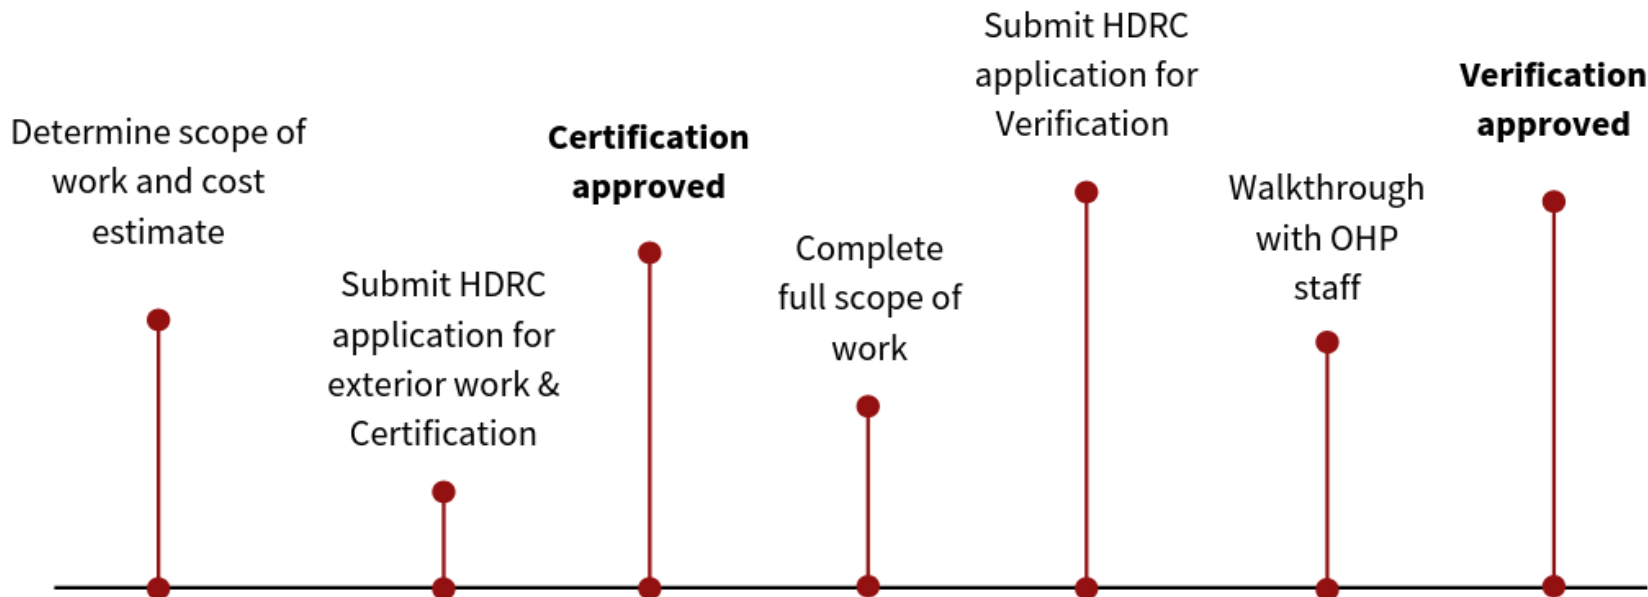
Determine scope of work and cost estimate

Submit HDRC application for exterior work & Certification

Certification approved

Complete full scope of work

Submit HDRC application for Verification

Walkthrough with OHP staff

Verification approved